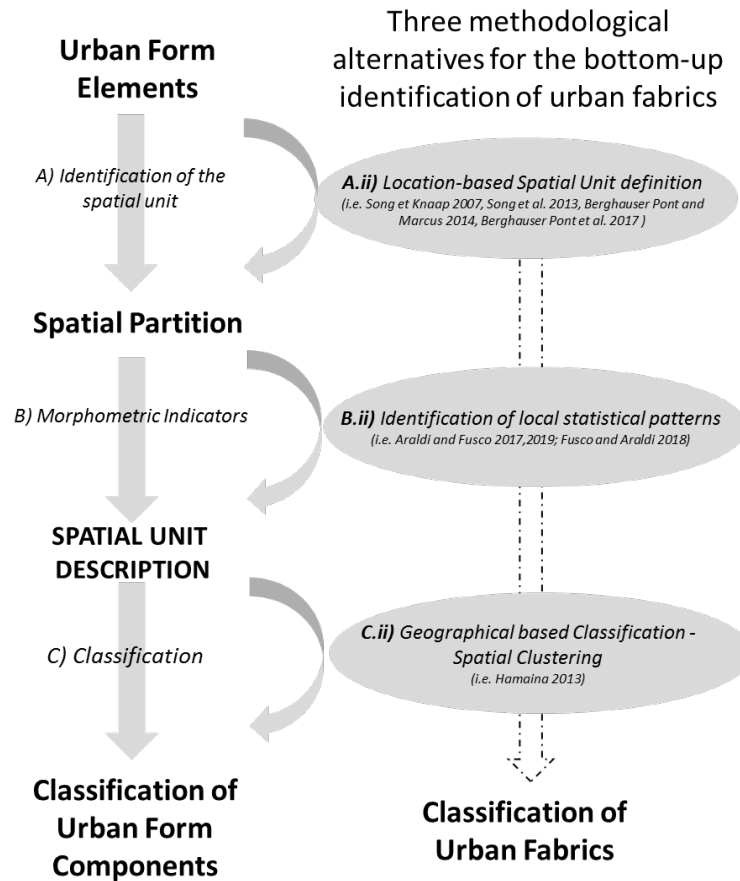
Urban Form Elements

Three methodological alternatives for the bottom-up identification of urban fabrics

A) Identification of the spatial unit

A.ii) Location-based Spatial Unit definition
(i.e. Song et Knaap 2007, Song et al. 2013, Berghauser Pont and Marcus 2014, Berghauser Pont et al. 2017 )

Spatial Partition

B) Morphometric Indicators

B.ii) Identification of local statistical patterns
(i.e. Araldi and Fusco 2017,2019; Fusco and Araldi 2018)

SPATIAL UNIT DESCRIPTION

C) Classification

C.ii) Geographical based Classification - Spatial Clustering
(i.e. Hamaina 2013)

Classification of Urban Form Components

Classification of Urban Fabrics